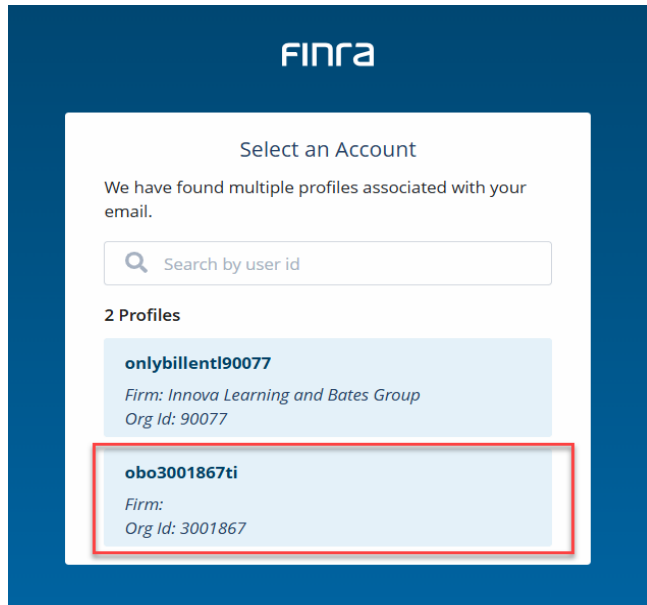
FINRA

Select an Account

We have found multiple profiles associated with your email.

Search by user id

2 Profiles

onlybillentl90077

Firm: Innova Learning and Bates Group
Org Id: 90077

obo3001867ti

Firm:
Org Id: 3001867